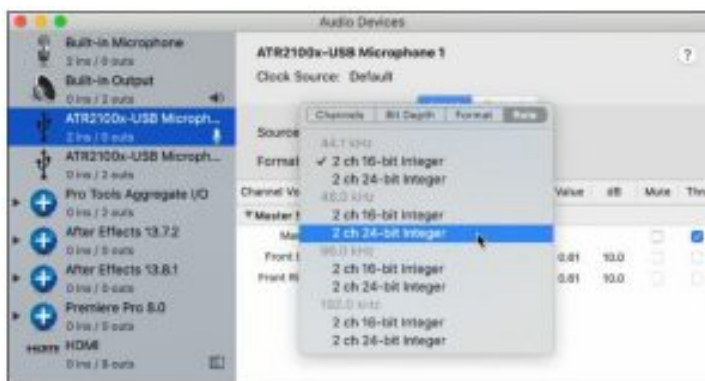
Audio Devices

Built-in Microphone
2 ins / 0 outs
Built-in Output
0 ins / 2 outs
ATR2100x-USB Microph...
2 ins / 0 outs
ATR2100x-USB Microph...
0 ins / 2 outs
Pro Tools Aggregate I/O
0 ins / 2 outs
After Effects 13.7.2
0 ins / 0 outs
After Effects 13.8.1
0 ins / 0 outs
Premiere Pro 8.0
0 ins / 0 outs
HDMI
HDMI
0 ins / 8 outs

ATR2100x-USB Microphone 1
Clock Source: Default
?

Source
Format

Channel Vo
▼Master S
Ma
Front L
Front R

Value dB Mute Thru
0.61 10.0
0.61 10.0

Channels | Bit Depth | Format | Rate
44.1 kHz
✓ 2 ch 16-bit Integer
2 ch 24-bit Integer
48.0 kHz
2 ch 16-bit Integer
2 ch 24-bit Integer
96.0 kHz
2 ch 16-bit Integer
2 ch 24-bit Integer
192.0 kHz
2 ch 16-bit Integer
2 ch 24-bit Integer